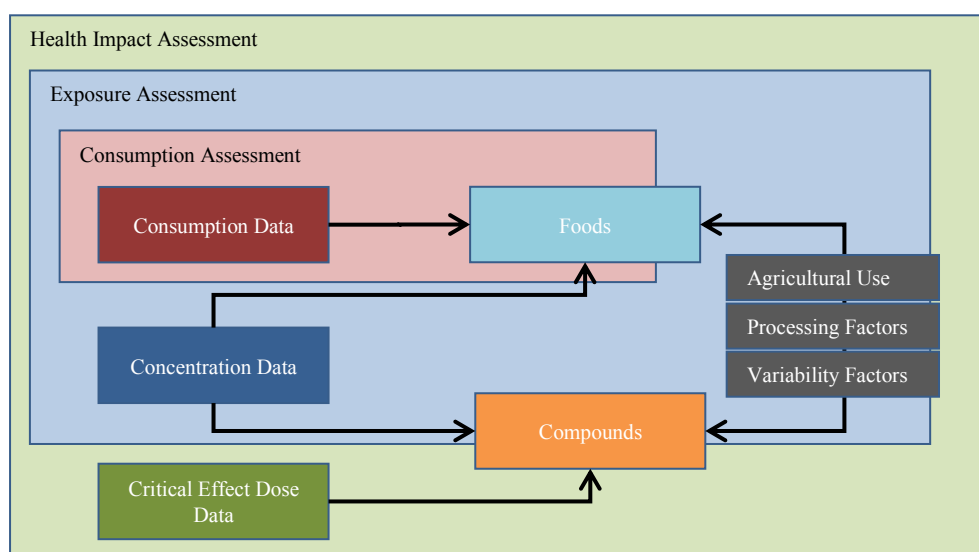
Health Impact Assessment

Exposure Assessment

Consumption Assessment

Consumption Data

Foods

Agricultural Use

Processing Factors

Variability Factors

Concentration Data

Compounds

Critical Effect Dose Data